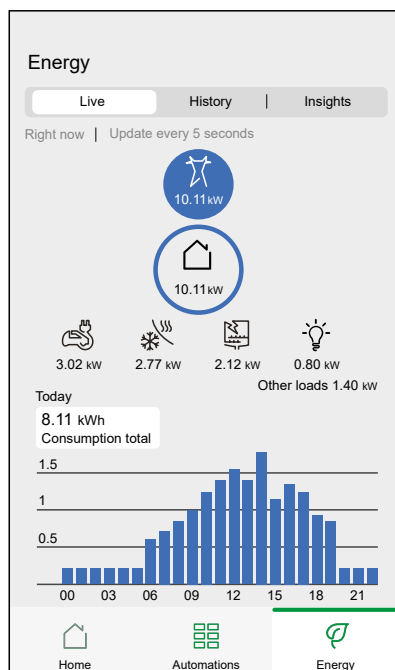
Energy

Live | History | Insights

Right now | Update every 5 seconds

10.11 kW

10.11 kW

3.02 kW
2.77 kW
2.12 kW
0.80 kW

Other loads 1.40 kW

Today

8.11 kWh
Consumption total

1.5
1
0.5

00 03 06 09 12 15 18 21

Home
Automations
Energy